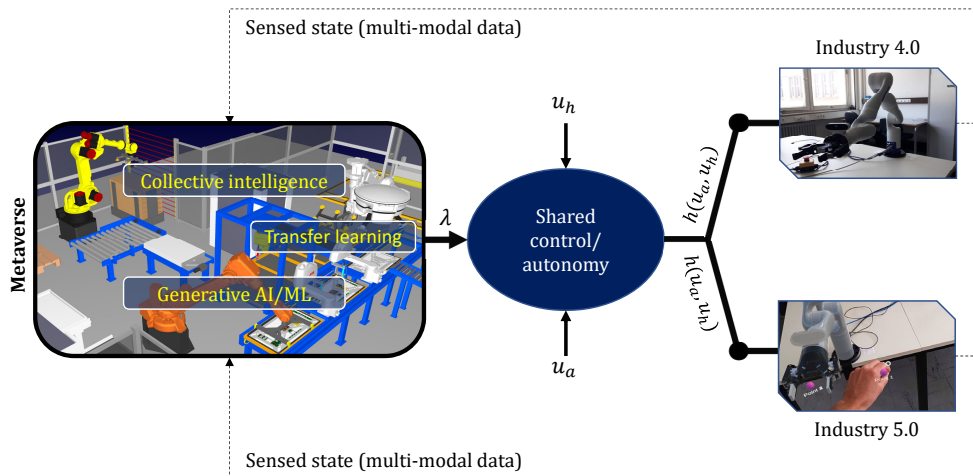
Sensed state (multi-modal data)

Metaverse

Collective intelligence

Transfer learning

Generative AI/ML

$\lambda$

$u_h$

Shared control/ autonomy

$u_a$

$h(u_a, u_h)$

$h(u_a, u_h)$

Industry 4.0

Industry 5.0

Sensed state (multi-modal data)